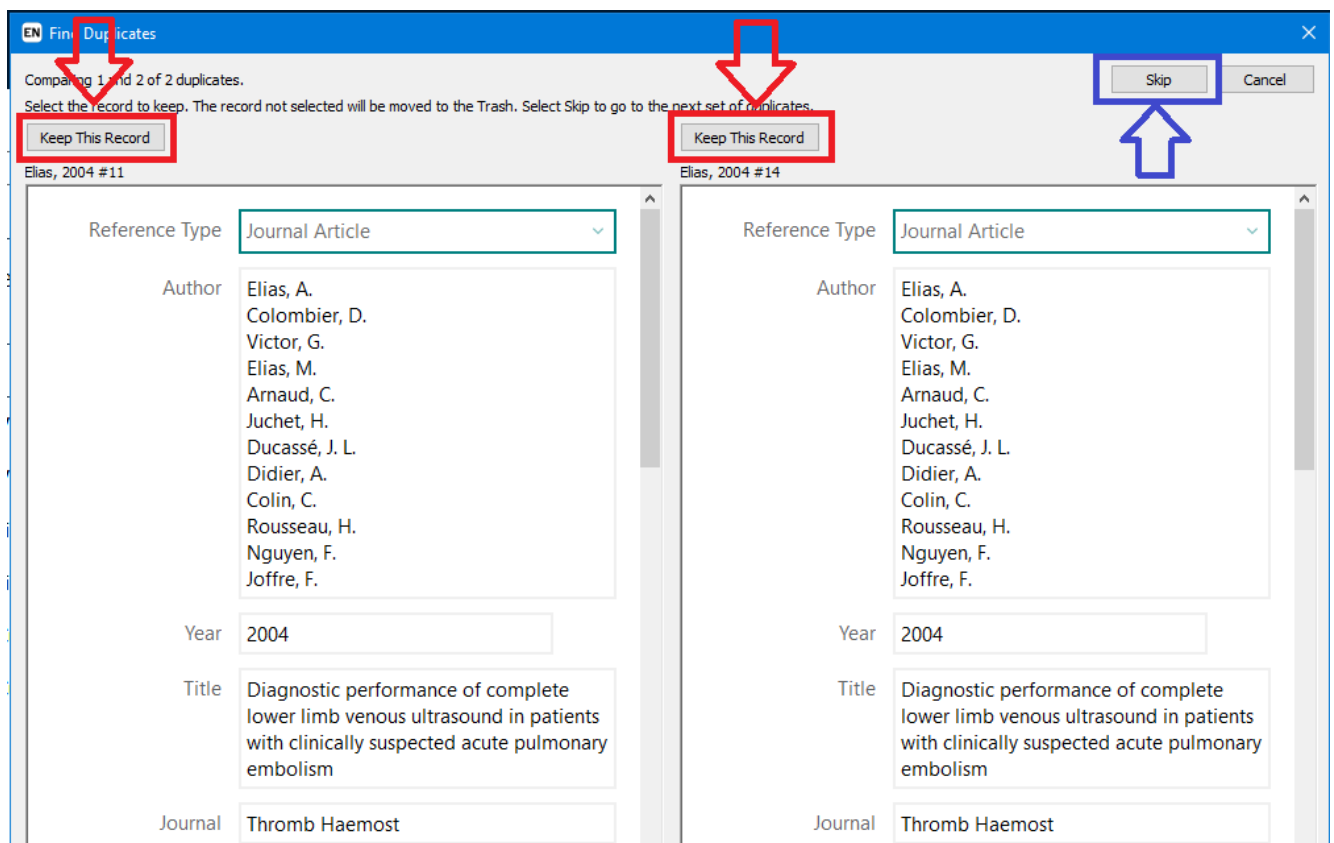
EN Fin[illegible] Du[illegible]licates

Compar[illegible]ng 1 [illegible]nd 2 of 2 duplicates.

Select the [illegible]ecord to keep. The record not selected will be moved to the Trash. Select Skip to go to the next set of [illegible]uplicates.

Skip

Cancel

Keep This Record

Elias, 2004 #11

Reference Type Journal Article

Author Elias, A.
Colombier, D.
Victor, G.
Elias, M.
Arnaud, C.
Juchet, H.
Ducassé, J. L.
Didier, A.
Colin, C.
Rousseau, H.
Nguyen, F.
Joffre, F.

Year 2004

Title Diagnostic performance of complete lower limb venous ultrasound in patients with clinically suspected acute pulmonary embolism

Journal Thromb Haemost

Keep This Record

Elias, 2004 #14

Reference Type Journal Article

Author Elias, A.
Colombier, D.
Victor, G.
Elias, M.
Arnaud, C.
Juchet, H.
Ducassé, J. L.
Didier, A.
Colin, C.
Rousseau, H.
Nguyen, F.
Joffre, F.

Year 2004

Title Diagnostic performance of complete lower limb venous ultrasound in patients with clinically suspected acute pulmonary embolism

Journal Thromb Haemost